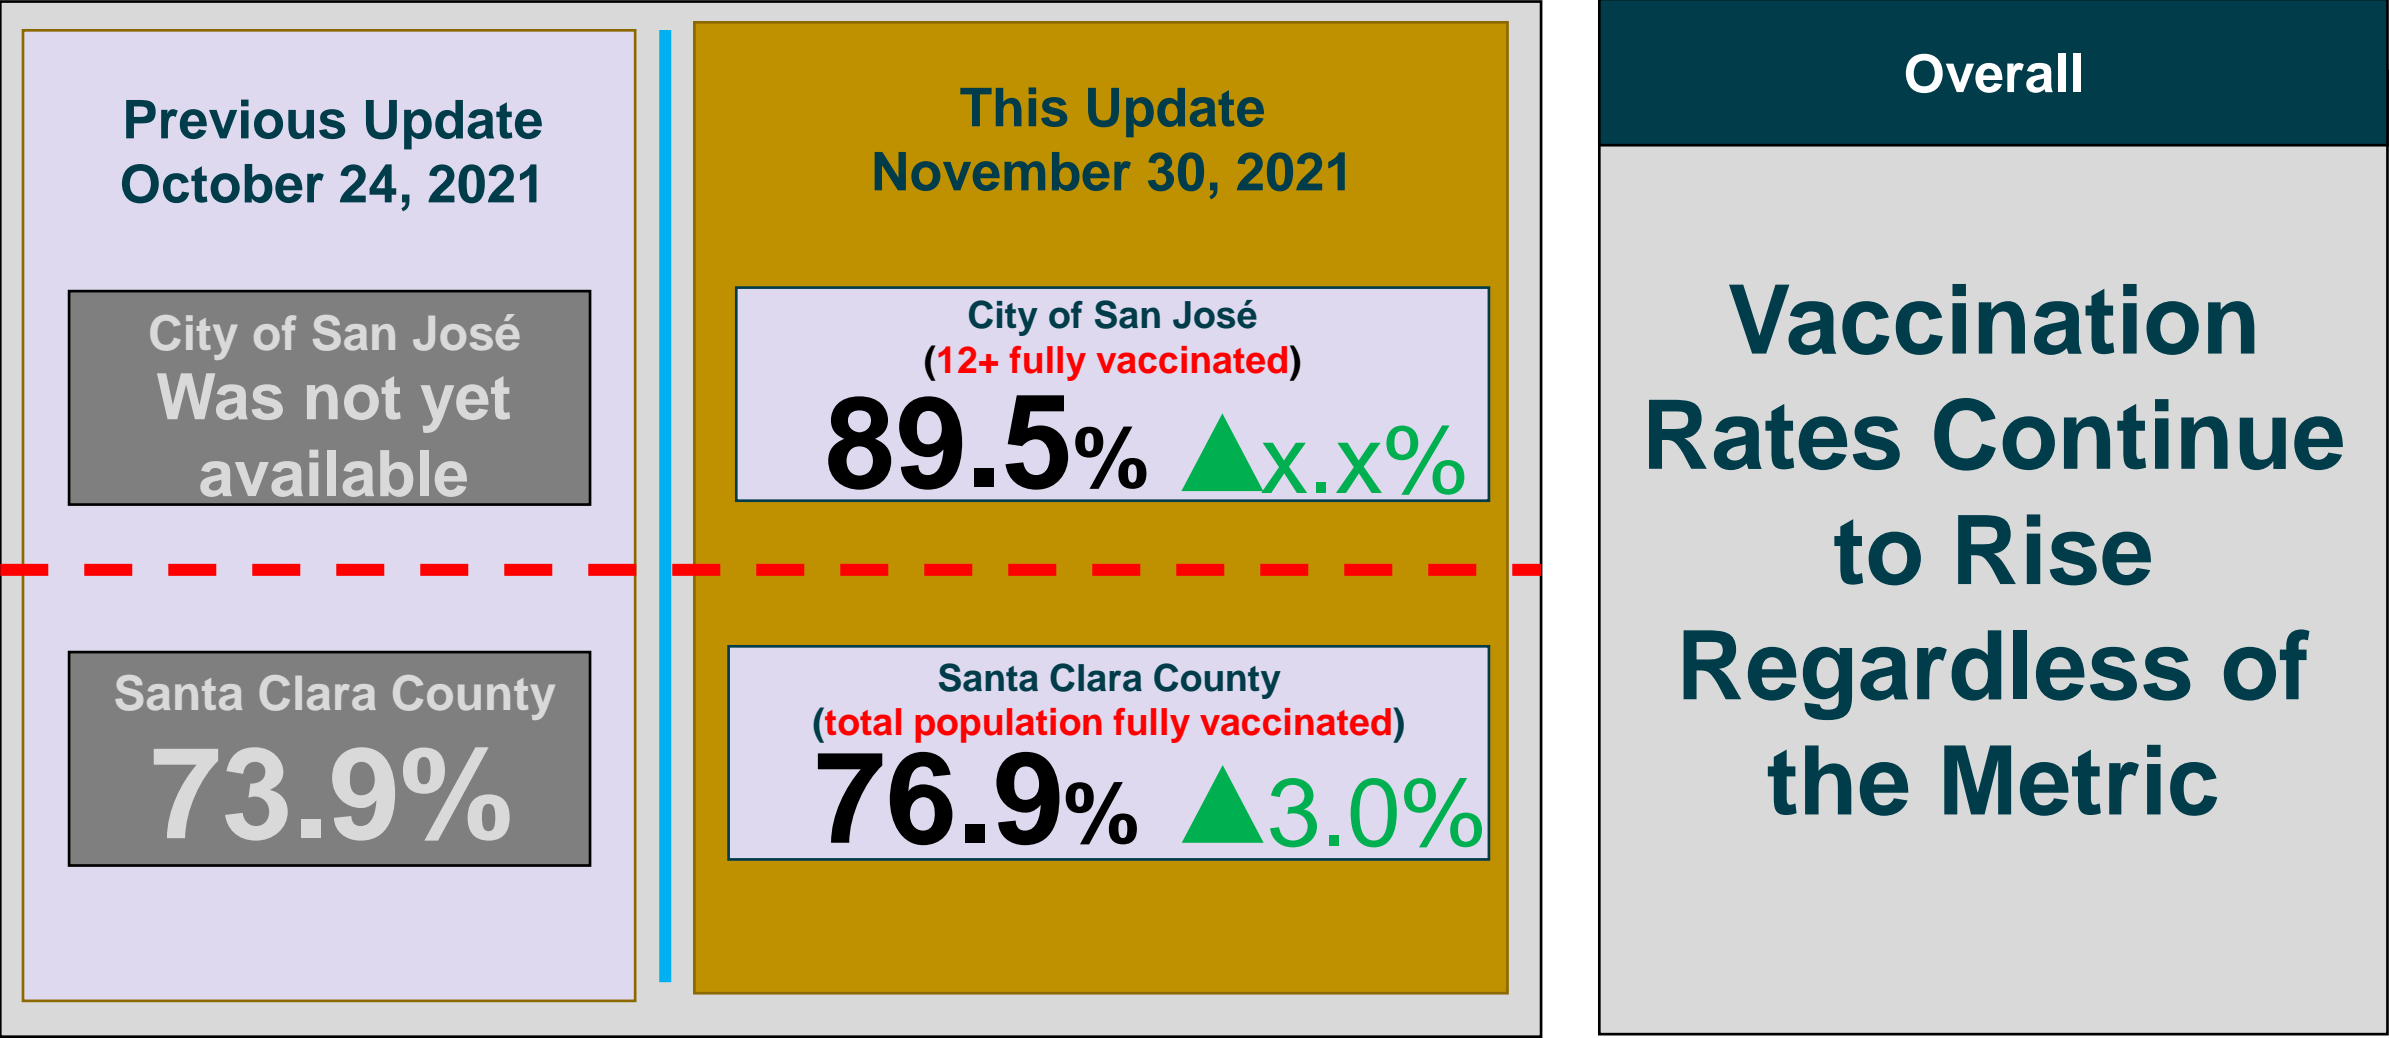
Previous Update
October 24, 2021

City of San José
Was not yet available

Santa Clara County
73.9%

This Update
November 30, 2021

City of San José
(12+ fully vaccinated)
89.5% ▲x.x%

Santa Clara County
(total population fully vaccinated)
76.9% ▲3.0%

Overall

Vaccination Rates Continue to Rise Regardless of the Metric